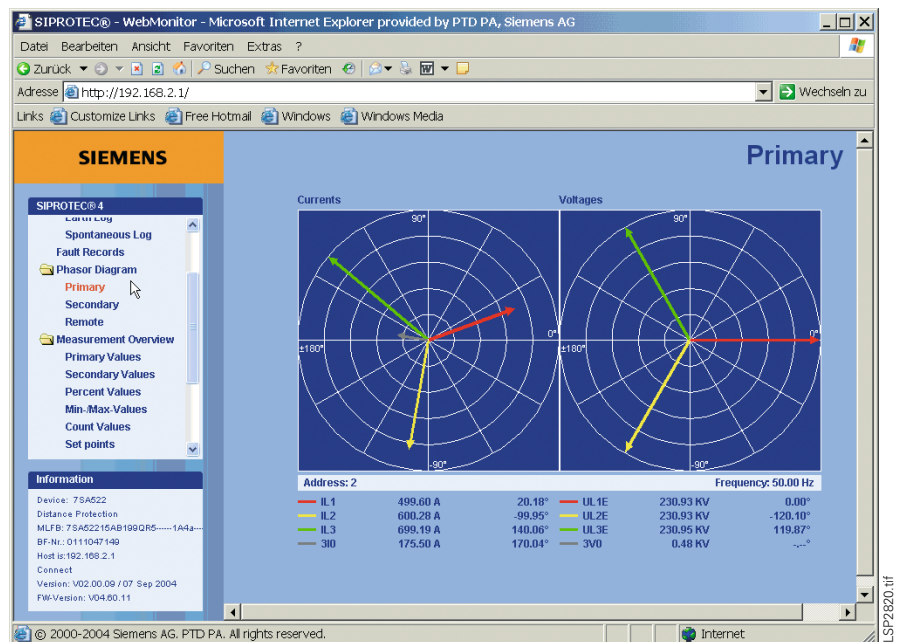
SIPROTEC® - WebMonitor - Microsoft Internet Explorer provided by PTD PA, Siemens AG

Datei Bearbeiten Ansicht Favoriten Extras ?

Zurück Suchen Favoriten

Adresse http://192.168.2.1/ Wechseln zu

Links Customize Links Free Hotmail Windows Windows Media

SIEMENS

Primary

SIPROTEC® 4

Earth Log
Spontaneous Log
Fault Records
Phasor Diagram
Primary
Secondary
Remote
Measurement Overview
Primary Values
Secondary Values
Percent Values
Min-/Max-Values
Count Values
Set points

Information

Device: 7SA522
Distance Protection
MLFB: 7SA52215AB199QR5-----1A4a----
BF-Nr.: 0111047149
Host is:192.168.2.1
Connect
Version: V02.00.09 / 07 Sep 2004
FW-Version: V04.60.11

Currents

Voltages

90°
0°
±180°
-90°

90°
0°
±180°
-90°

Address: 2

Frequency: 50.00 Hz

| | | | | | |
|---|---|---|---|---|---|
| IL1 | 499.60 A | 20.18° | UL1E | 230.93 KV | 0.00° |
| IL2 | 600.28 A | -99.95° | UL2E | 230.93 KV | -120.10° |
| IL3 | 699.19 A | 140.06° | UL3E | 230.95 KV | 119.87° |
| 3I0 | 175.50 A | 170.04° | 3V0 | 0.48 KV | -.--° |

© 2000-2004 Siemens AG. PTD PA. All rights reserved.

Internet

LSP2820.tif